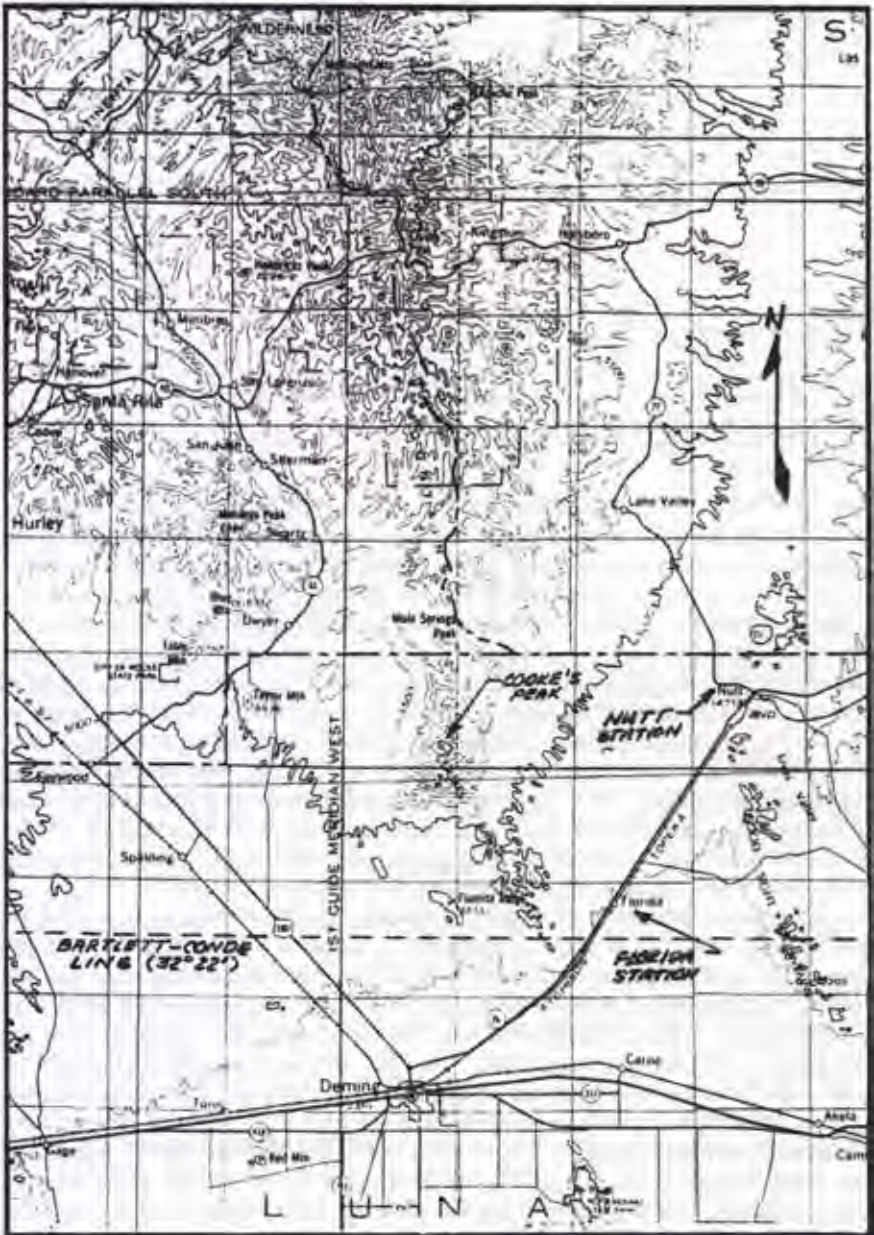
S

WILDERNESS

CONTINENTAL

THIRD PARALLEL SOUTH

Kingston

Hillsboro

Mimbres

Hanover

San Lorenzo

Santa Rita

San Juan

Sherman

Hurley

Faywood

Dwyer

Lake Valley

N

Mule Springs Peak

COOKE'S PEAK

NUTT STATION

Nutt

Spalding

1ST GUIDE MERIDIAN WEST

BARTLETT-CONDE LINE (32° 22')

Florida

FLORIDA STATION

Deming

Carne

Tunis

Gage

Red Mtn

Akela

Cam

L U N A